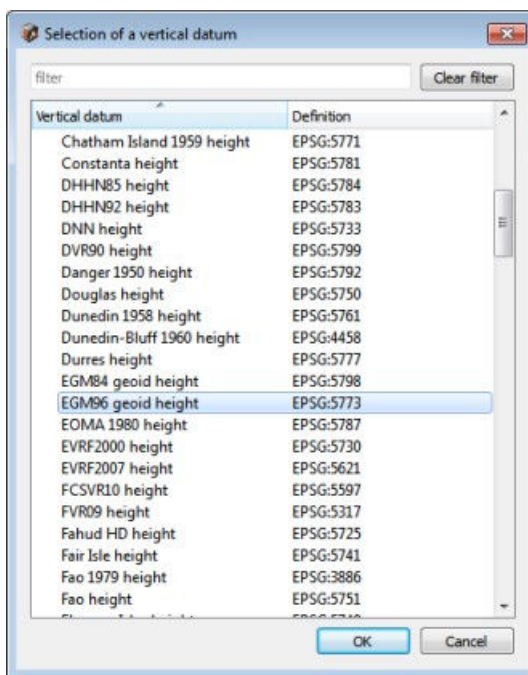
Selection of a vertical datum

filter

Clear filter

| Vertical datum | Definition |
|---|---|
| Chatham Island 1959 height | EPSG:5771 |
| Constanta height | EPSG:5781 |
| DHHN85 height | EPSG:5784 |
| DHHN92 height | EPSG:5783 |
| DNN height | EPSG:5733 |
| DVR90 height | EPSG:5799 |
| Danger 1950 height | EPSG:5792 |
| Douglas height | EPSG:5750 |
| Dunedin 1958 height | EPSG:5761 |
| Dunedin-Bluff 1960 height | EPSG:4458 |
| Durres height | EPSG:5777 |
| EGM84 geoid height | EPSG:5798 |
| EGM96 geoid height | EPSG:5773 |
| EOMA 1980 height | EPSG:5787 |
| EVRF2000 height | EPSG:5730 |
| EVRF2007 height | EPSG:5621 |
| FCSVR10 height | EPSG:5597 |
| FVR09 height | EPSG:5317 |
| Fahud HD height | EPSG:5725 |
| Fair Isle height | EPSG:5741 |
| Fao 1979 height | EPSG:3886 |
| Fao height | EPSG:5751 |
| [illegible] | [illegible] |

OK

Cancel